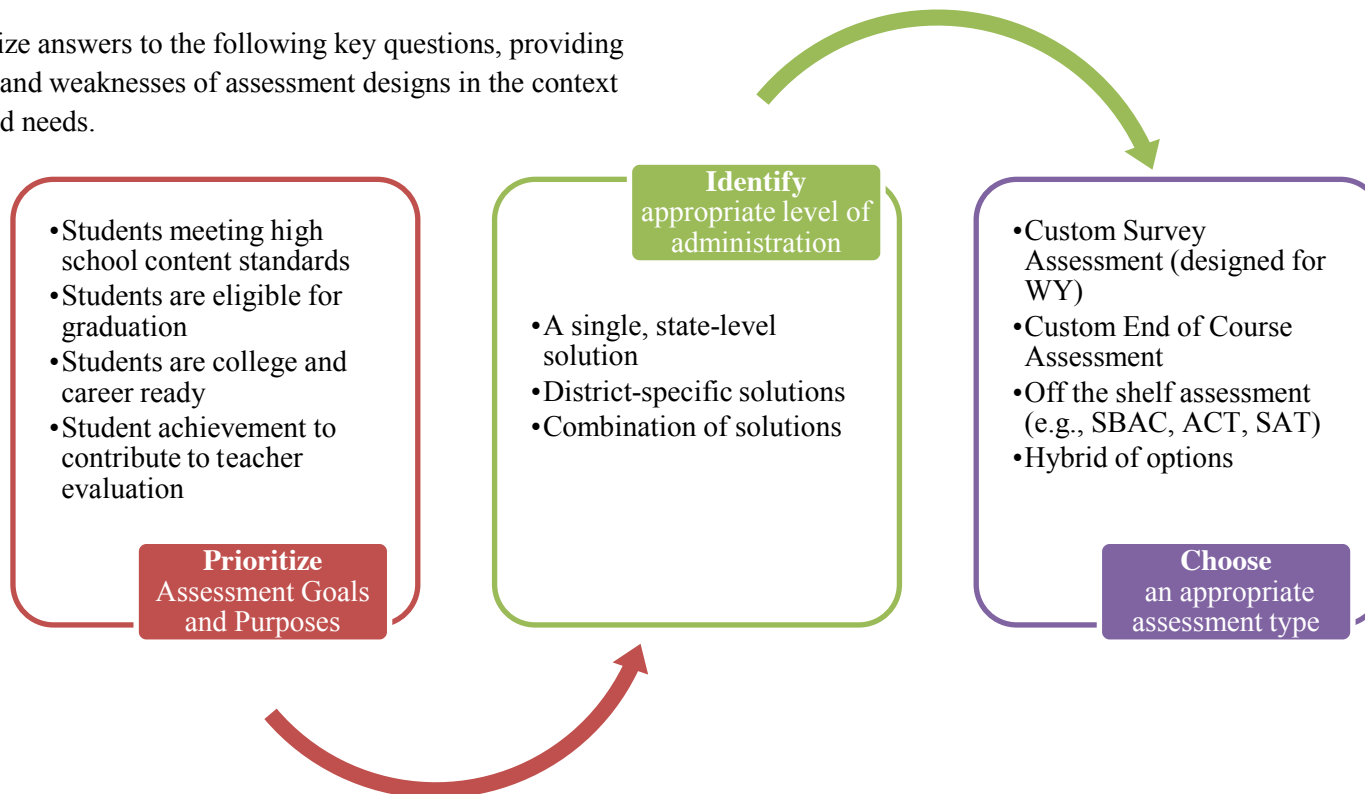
ize answers to the following key questions, providing and weaknesses of assessment designs in the context d needs.

•Students meeting high school content standards
•Students are eligible for graduation
•Students are college and career ready
•Student achievement to contribute to teacher evaluation

**Prioritize**
Assessment Goals and Purposes

**Identify**
appropriate level of administration

•A single, state-level solution
•District-specific solutions
•Combination of solutions

•Custom Survey Assessment (designed for WY)
•Custom End of Course Assessment
•Off the shelf assessment (e.g., SBAC, ACT, SAT)
•Hybrid of options

**Choose**
an appropriate assessment type